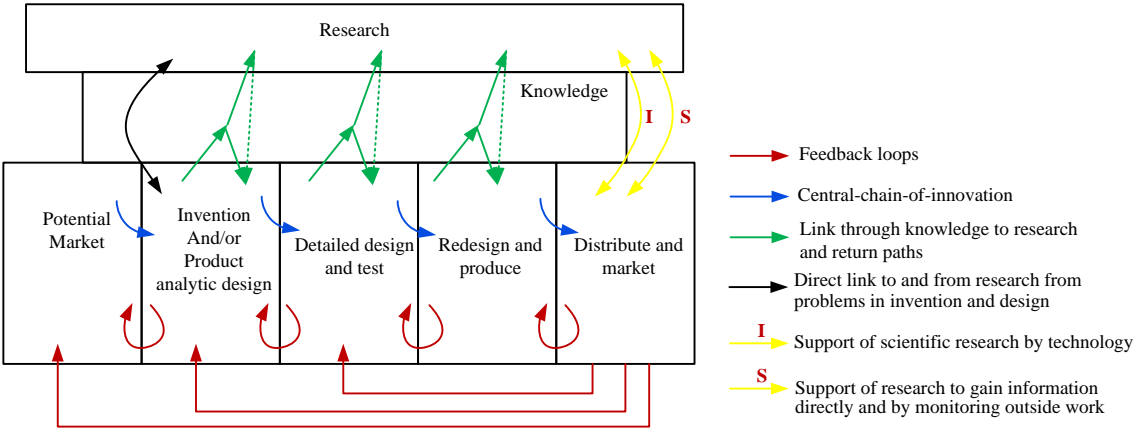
Research

Knowledge

I

S

Potential Market

Invention And/or Product analytic design

Detailed design and test

Redesign and produce

Distribute and market

Feedback loops

Central-chain-of-innovation

Link through knowledge to research and return paths

Direct link to and from research from problems in invention and design

I Support of scientific research by technology

S Support of research to gain information directly and by monitoring outside work